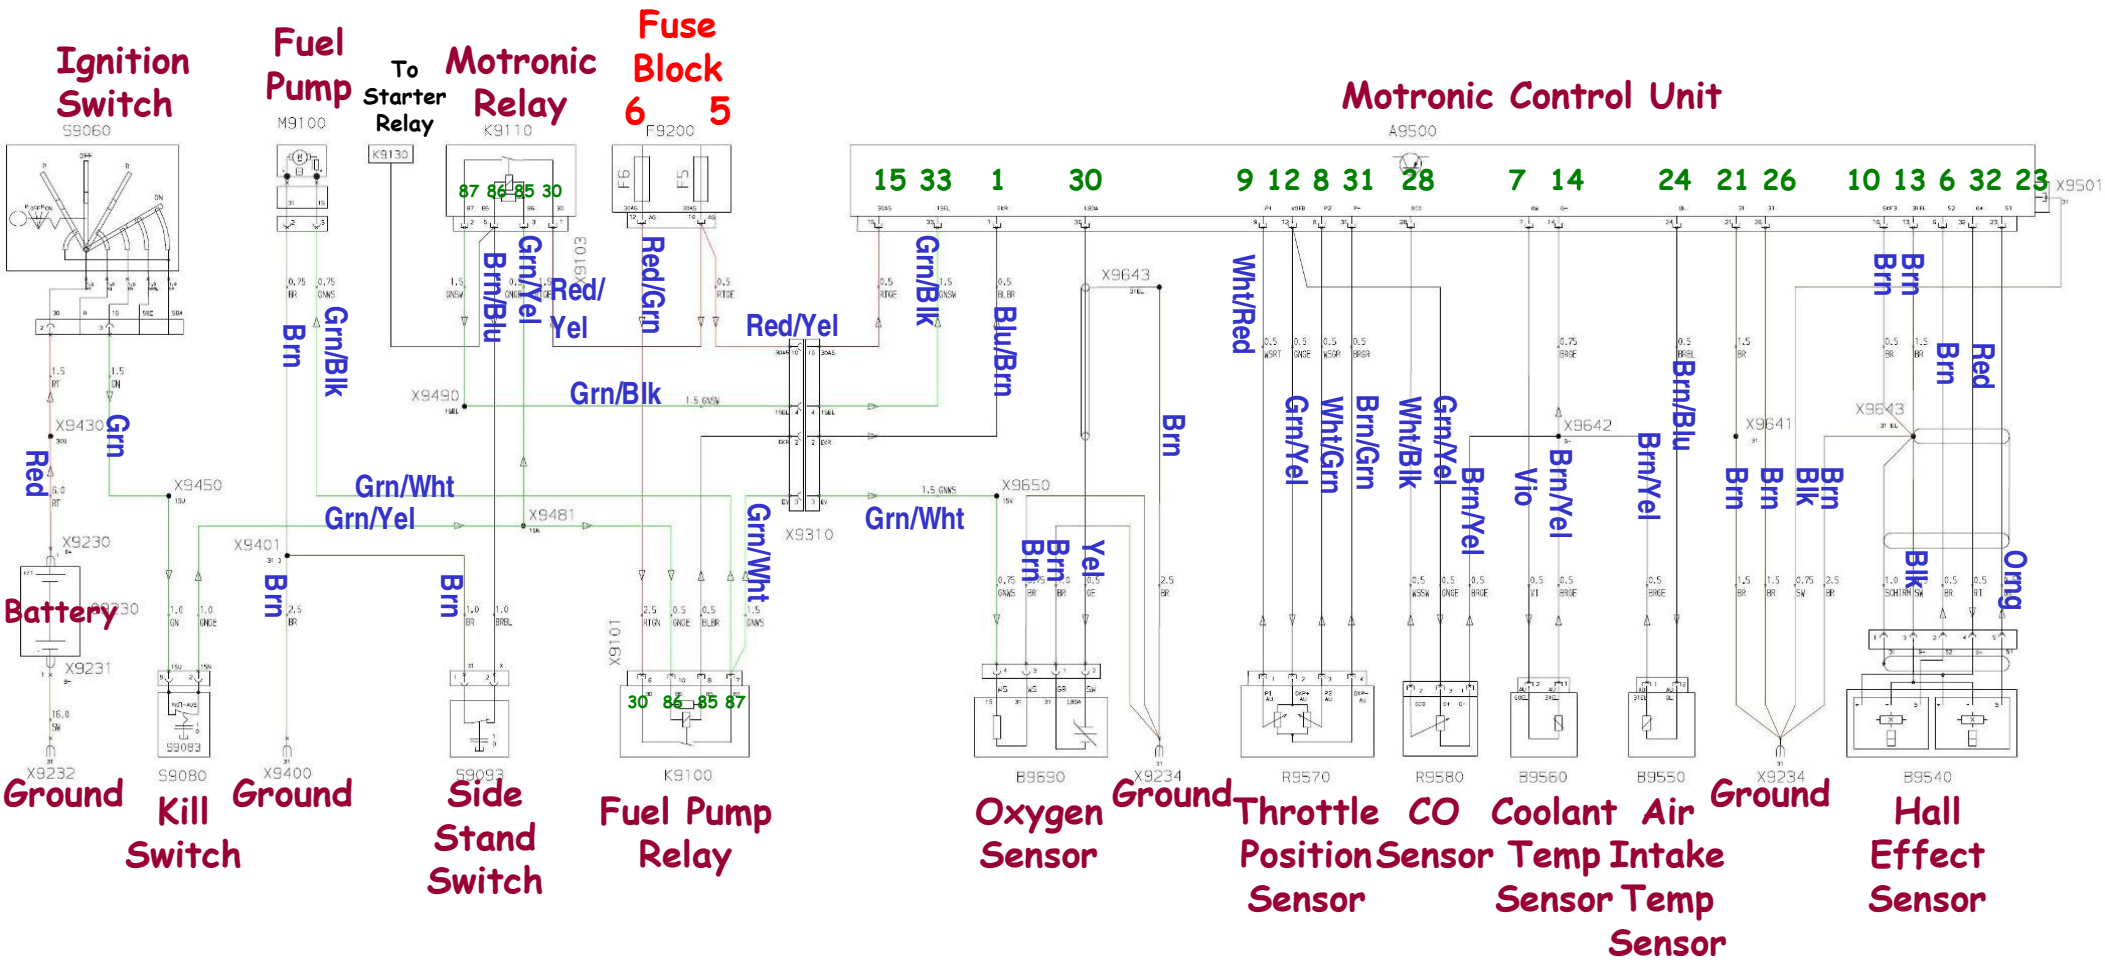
Ignition Switch
S9060

Fuel Pump
M9100

To Starter Relay
K9130

Motronic Relay
K9110
87 86 85 30

Fuse Block
6 5
F9200
F6 F5

Motronic Control Unit
A9500
15 33 1 30 9 12 8 31 28 7 14 24 21 26 10 13 6 32 23
X9501

Red
X9430
Grn
X9450
X9230
Battery
X9231
X9232
Ground

Brn
Grn/Blk
Brn/Blu
Grn/Yel
Red/Yel
X9103
Red/Grn
Red/Yel
Grn/Blk
Blu/Brn
X9643
X9490
Grn/Blk
Grn/Wht
Grn/Yel
X9481
X9401
Brn
Brn
Grn/Wht
X9310
Grn/Wht
X9650
Brn
Brn
Yel
Brn
Wht/Red
Grn/Yel
Wht/Grn
Brn/Grn
Wht/Blk
Grn/Yel
Brn/Yel
Vio
Brn/Yel
X9642
Brn/Yel
Brn/Blu
X9641
Brn
Brn
Blk
Brn
Brn
Brn
Brn
Red
X9643
Blk
Orng
X9101

30 86 85 87

S9080
Kill Switch
X9400
Ground
S9093
Side Stand Switch
K9100
Fuel Pump Relay
B9690
Oxygen Sensor
X9234
Ground
R9570
Throttle Position Sensor
R9580
CO Sensor
B9560
Coolant Temp Sensor
B9550
Air Intake Temp Sensor
X9234
Ground
B9540
Hall Effect Sensor